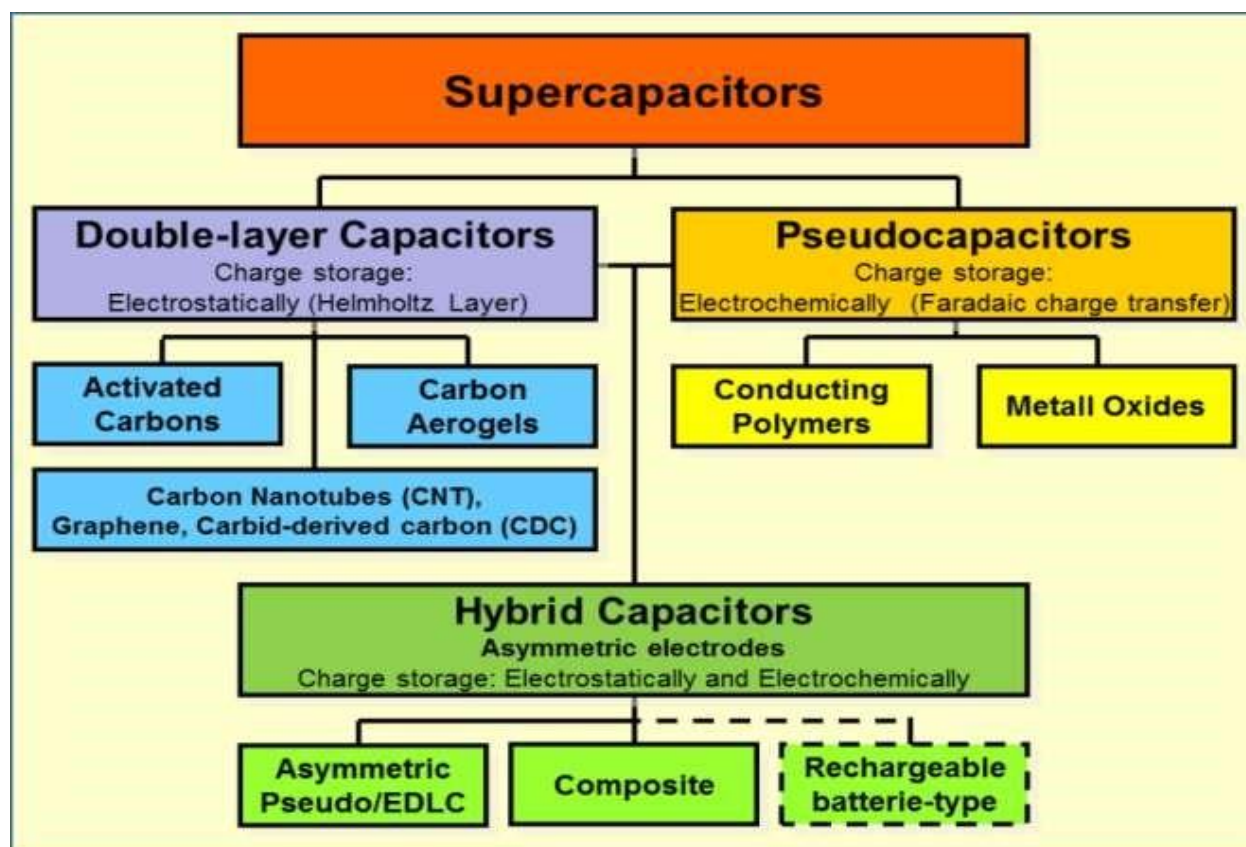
Supercapacitors

Double-layer Capacitors
Charge storage:
Electrostatically (Helmholtz Layer)

Pseudocapacitors
Charge storage:
Electrochemically (Faradaic charge transfer)

Activated Carbons

Carbon Aerogels

Conducting Polymers

Metall Oxides

Carbon Nanotubes (CNT), Graphene, Carbid-derived carbon (CDC)

Hybrid Capacitors
Asymmetric electrodes
Charge storage: Electrostatically and Electrochemically

Asymmetric Pseudo/EDLC

Composite

Rechargeable batterie-type